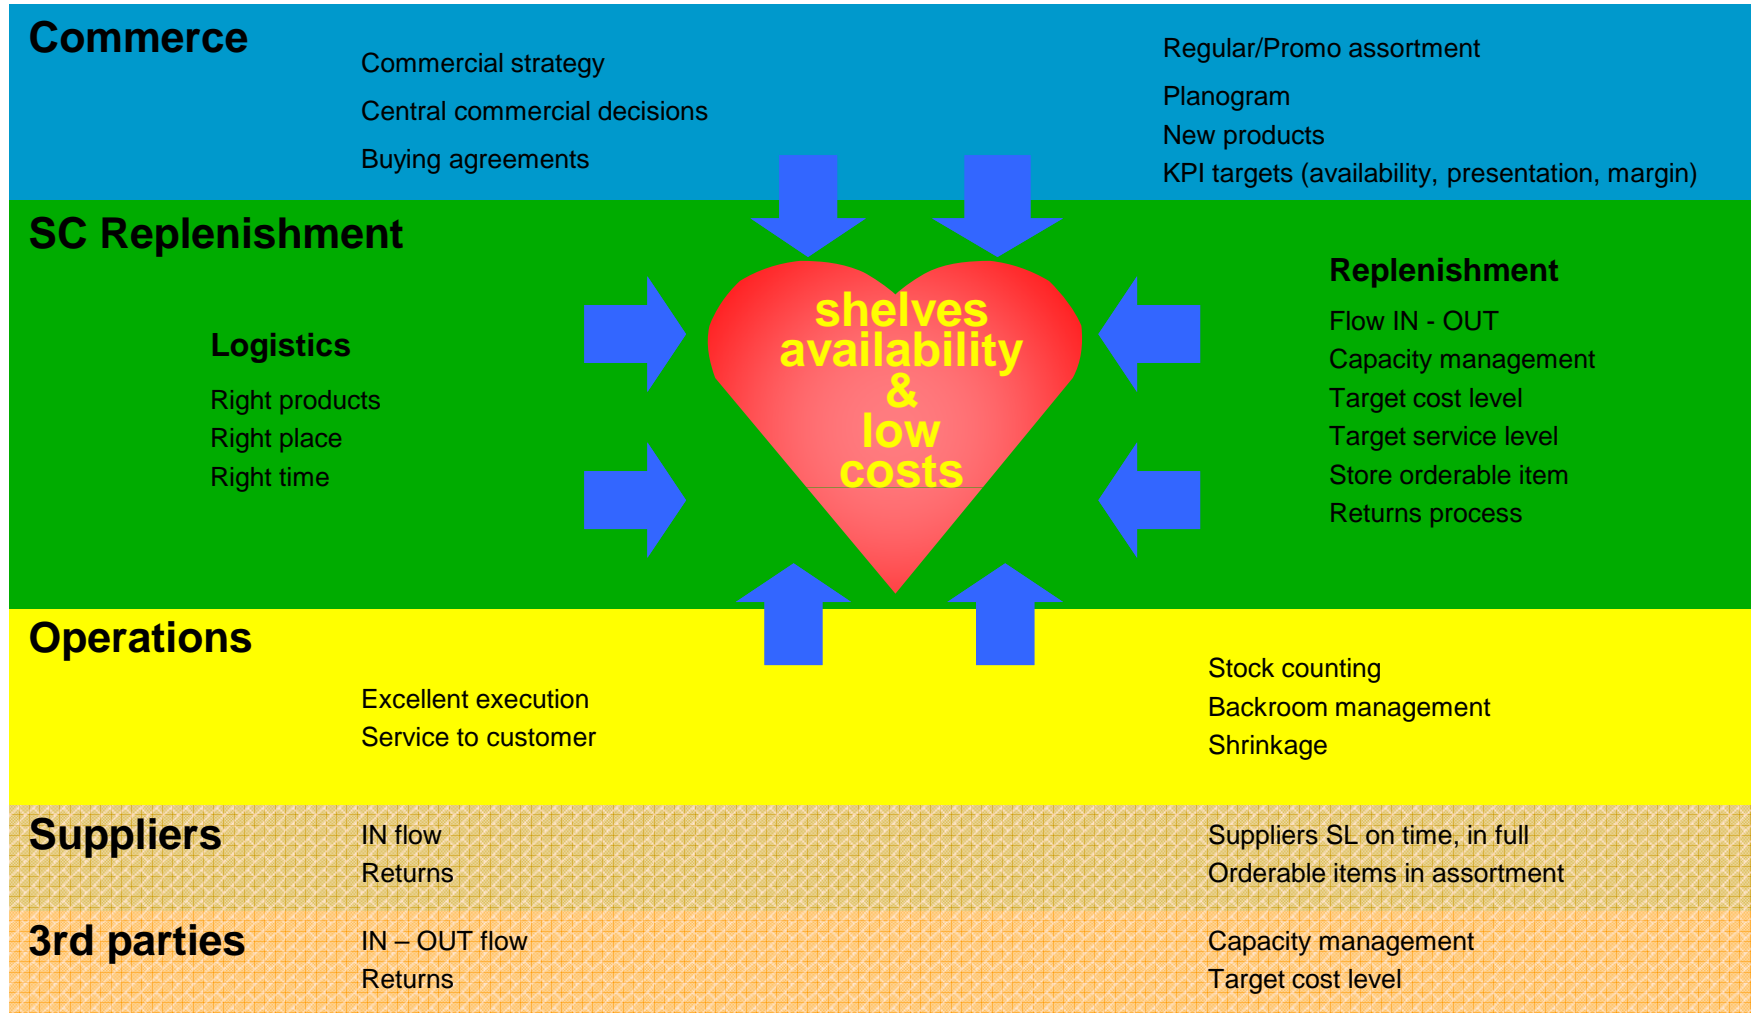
Commerce

Commercial strategy
Central commercial decisions
Buying agreements

Regular/Promo assortment
Planogram
New products
KPI targets (availability, presentation, margin)

SC Replenishment

Logistics
Right products
Right place
Right time

shelves availability & low costs

Replenishment
Flow IN - OUT
Capacity management
Target cost level
Target service level
Store orderable item
Returns process

Operations

Excellent execution
Service to customer

Stock counting
Backroom management
Shrinkage

Suppliers

IN flow
Returns

Suppliers SL on time, in full
Orderable items in assortment

3rd parties

IN – OUT flow
Returns

Capacity management
Target cost level